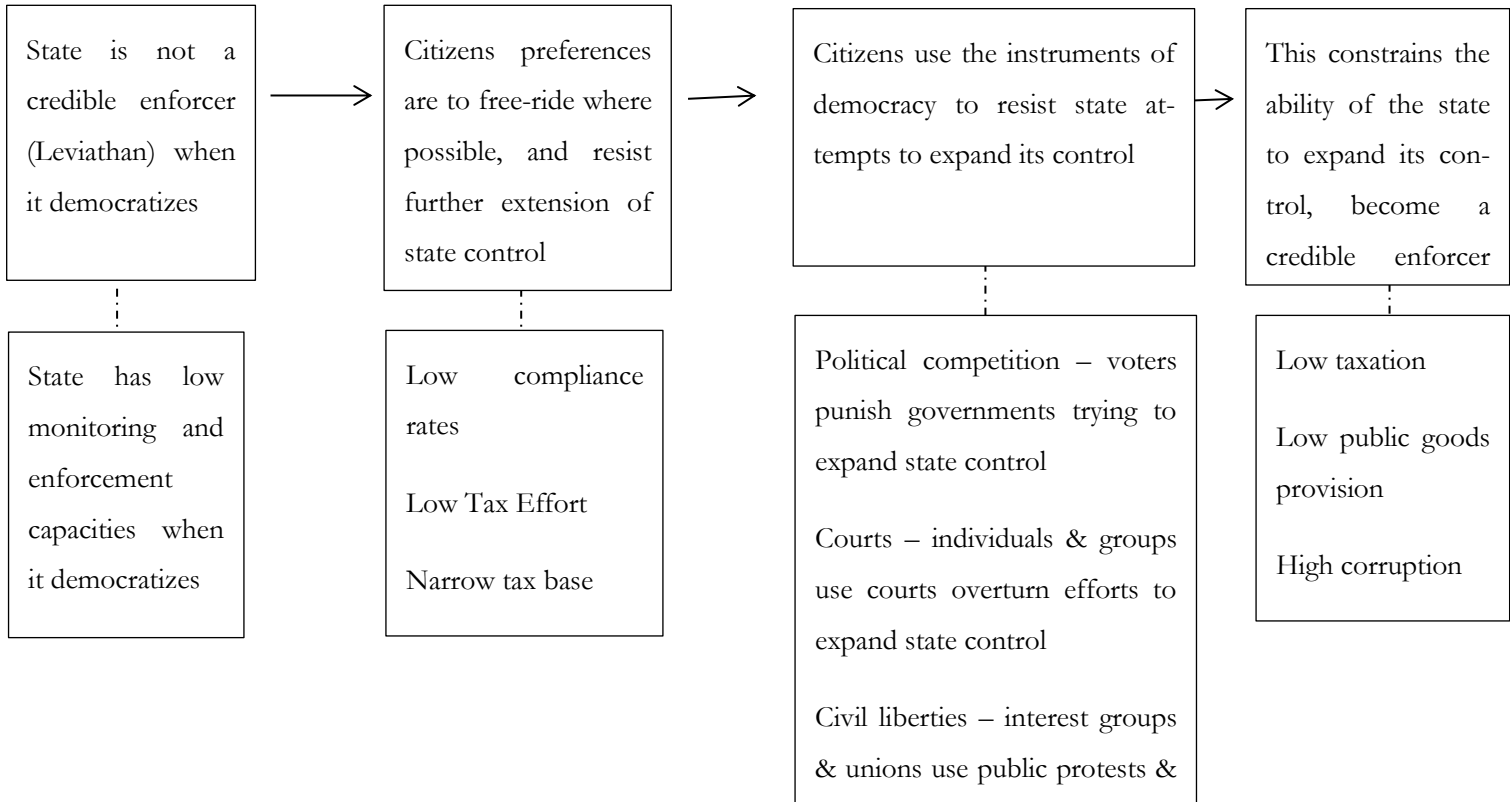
State is not a credible enforcer (Leviathan) when it democratizes

State has low monitoring and enforcement capacities when it democratizes

Citizens preferences are to free-ride where possible, and resist further extension of state control

Low compliance rates

Low Tax Effort

Narrow tax base

Citizens use the instruments of democracy to resist state attempts to expand its control

Political competition – voters punish governments trying to expand state control

Courts – individuals & groups use courts overturn efforts to expand state control

Civil liberties – interest groups & unions use public protests &

This constrains the ability of the state to expand its control, become a credible enforcer

Low taxation

Low public goods provision

High corruption